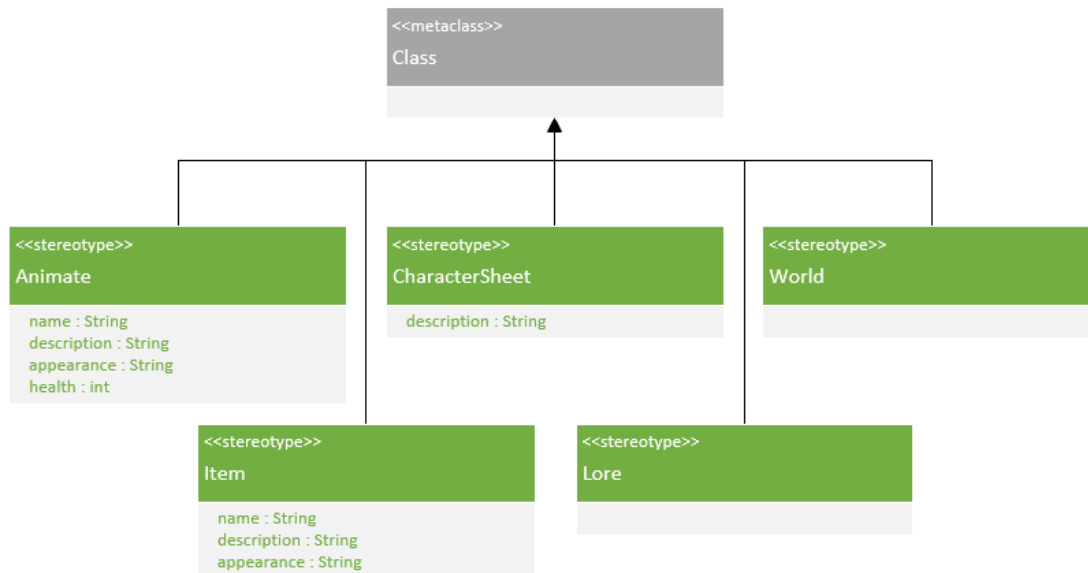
<<metaclass>>
Class

<<stereotype>>
Animate

name : String
description : String
appearance : String
health : int

<<stereotype>>
CharacterSheet

description : String

<<stereotype>>
World

<<stereotype>>
Item

name : String
description : String
appearance : String

<<stereotype>>
Lore